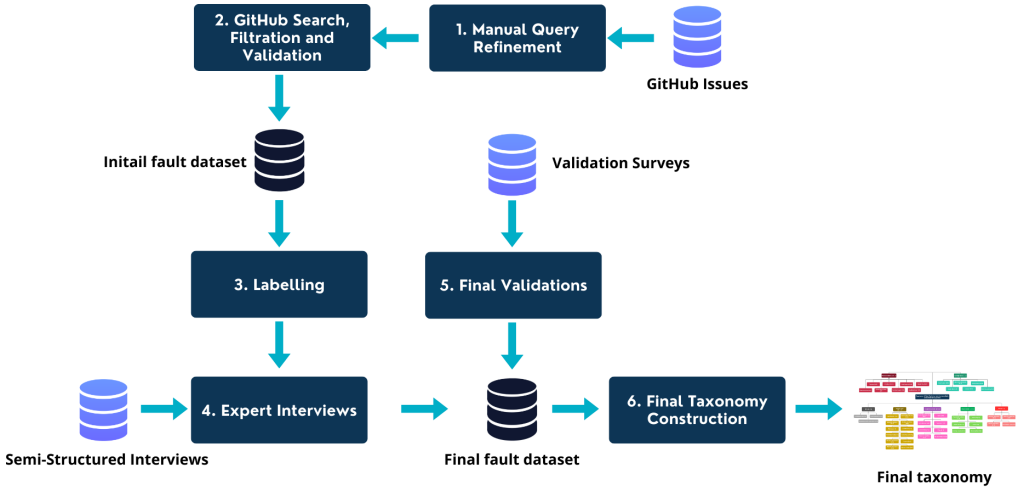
2. GitHub Search, Filtration and Validation

1. Manual Query Refinement

GitHub Issues

Initail fault dataset

Validation Surveys

3. Labelling

5. Final Validations

Semi-Structured Interviews

4. Expert Interviews

Final fault dataset

6. Final Taxonomy Construction

Final taxonomy